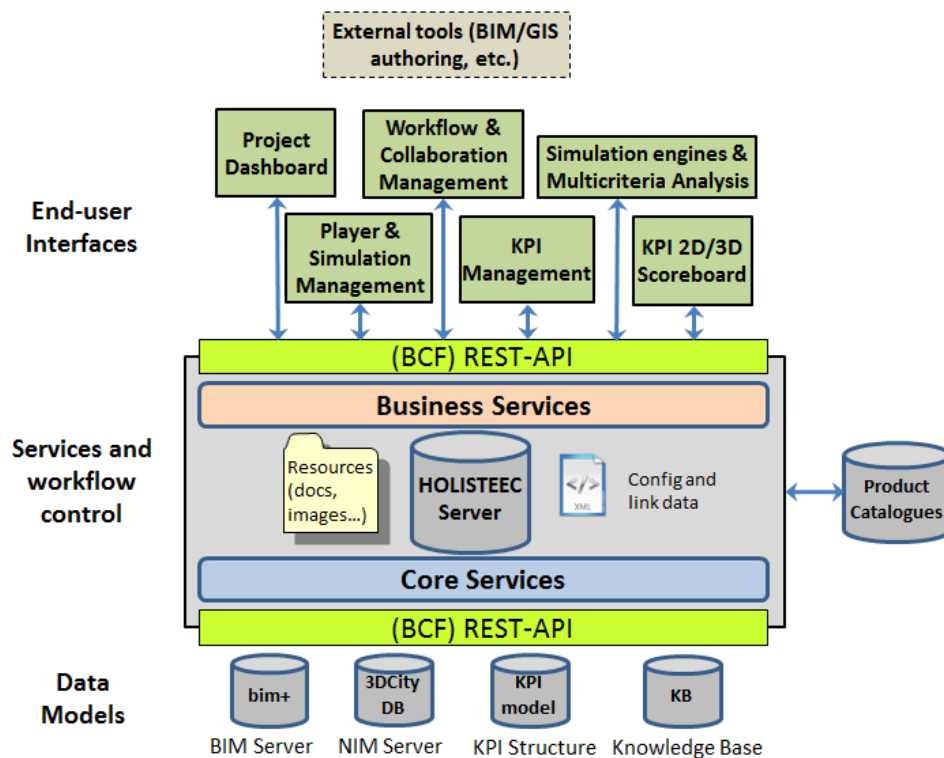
External tools (BIM/GIS authoring, etc.)

End-user Interfaces

Project Dashboard

Workflow & Collaboration Management

Simulation engines & Multicriteria Analysis

Player & Simulation Management

KPI Management

KPI 2D/3D Scoreboard

(BCF) REST-API

Services and workflow control

Business Services

Resources (docs, images...)

HOLISTEEC Server

XML

Config and link data

Product Catalogues

Core Services

(BCF) REST-API

Data Models

bim+

3DCity DB

KPI model

KB

BIM Server

NIM Server

KPI Structure

Knowledge Base